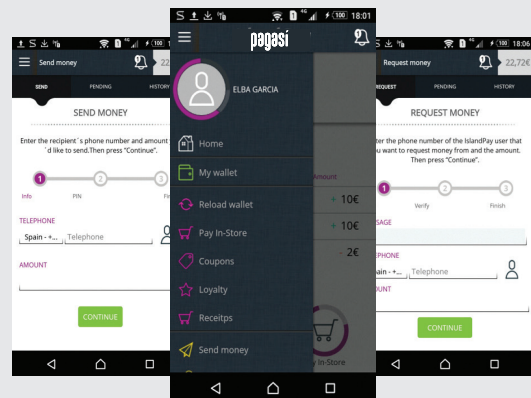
100 18:01

pagasi

ELBA GARCIA

Home

My wallet

Reload wallet

Pay In-Store

Coupons

Loyalty

Receitps

Send money

Amount

+ 10€

+ 10€

- 2€

y In-Store

100

Send money

SEND

PENDING

HISTORY

SEND MONEY

Enter the recipient´s phone number and amount ´d like to send.Then press "Continue".

1

2

3

Info

PIN

Fi

TELEPHONE

Spain - +...

Telephone

AMOUNT

CONTINUE

100 18:06

Request money

22,72€

REQUEST

PENDING

HISTORY

REQUEST MONEY

Enter the phone number of the IslandPay user that you want to request money from and the amount. Then press "Continue".

1

2

3

Verify

Finish

SAGE

TELEPHONE

pain - +...

Telephone

OUNT

CONTINUE